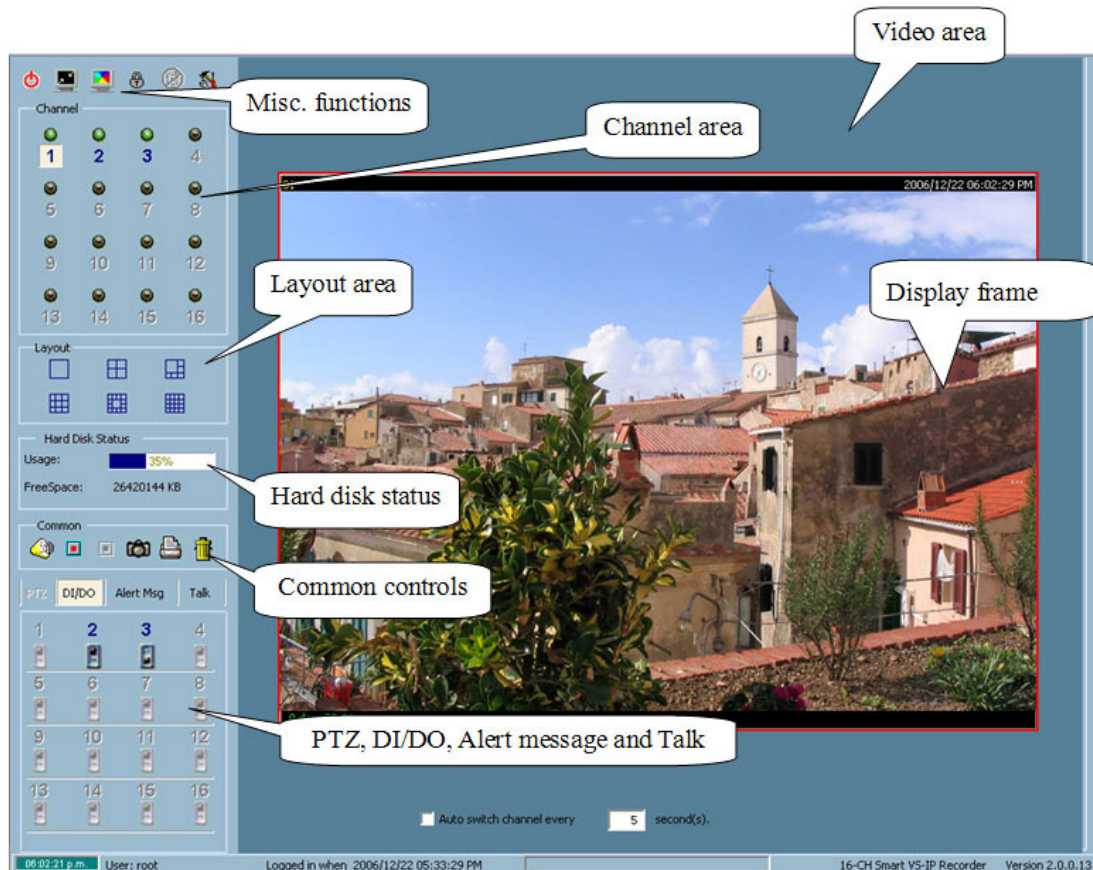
Video area

Misc. functions

Channel

Channel area

1 2 3 4
5 6 7 8
9 10 11 12
13 14 15 16

2006/12/22 06:02:29 PM

Layout area

Display frame

Layout

Hard Disk Status

Usage: 35%

FreeSpace: 26420144 KB

Hard disk status

Common

Common controls

PTZ DI/DO Alert Msg Talk

1 2 3 4
5 6 7 8
9 10 11 12
13 14 15 16

PTZ, DI/DO, Alert message and Talk

Auto switch channel every 5 second(s).

06:02:21 p.m. User: root Logged in when 2006/12/22 05:33:29 PM 16-CH Smart VS-IP Recorder Version 2.0.0.13